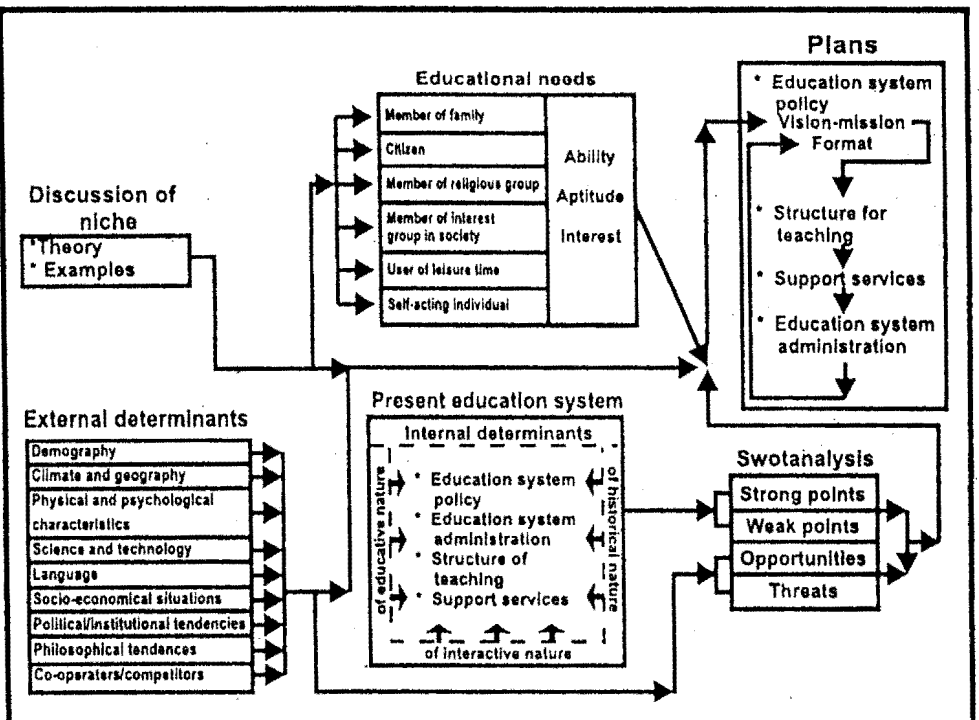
Discussion of niche

* Theory
* Examples

Educational needs

| Member of family | Ability |
|---|---|
| Citizen | Aptitude |
| Member of religious group | Interest |
| Member of interest group in society | |
| User of leisure time | |
| Self-acting individual | |

Plans

* Education system policy
Vision-mission
Format
* Structure for teaching
* Support services
* Education system administration

External determinants

Demography
Climate and geography
Physical and psychological characteristics
Science and technology
Language
Socio-economical situations
Political/institutional tendencies
Philosophical tendences
Co-operaters/competitors

Present education system

Internal determinants

of educative nature

* Education system policy
* Education system administration
* Structure of teaching
* Support services

of historical nature

of interactive nature

Swotanalysis

Strong points
Weak points
Opportunities
Threats